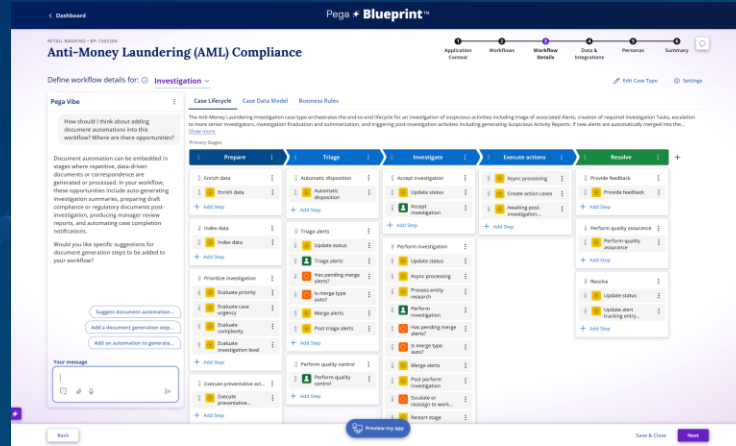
< Dashboard

Pega ✦ Blueprint™

RETAIL BANKING • BP-7303280

Anti-Money Laundering (AML) Compliance

Application Context
Workflows
Workflow Details
Data & Integrations
Personas
Summary

Define workflow details for: Investigation

Edit Case Type
Settings

Pega Vibe

How should I think about adding document automations into this workflow? Where are there opportunities?

Document automation can be embedded in stages where repetitive, data-driven documents or correspondence are generated or processed. In your workflow, these opportunities include auto-generating investigation summaries, preparing draft compliance or regulatory documents post-investigation, producing manager review reports, and automating case completion notifications.

Would you like specific suggestions for document generation steps to be added to your workflow?

Suggest document automation...
Add a document generation step...
Add an automation to generate...

Your message

Case Lifecycle
Case Data Model
Business Rules

The Anti-Money Laundering Investigation case type orchestrates the end-to-end lifecycle for an investigation of suspicious activities including triage of associated Alerts, creation of required Investigation Tasks, escalation to more senior investigators, investigation finalization and summarization, and triggering post-investigation activities including generating Suspicious Activity Reports. If new alerts are automatically merged into the...
Show more

Primary Stages

Prepare
Enrich data
Enrich data
+ Add Step
Index data
Index data
+ Add Step
Prioritize investigation
Evaluate priority
Evaluate case urgency
Evaluate complexity
Evaluate investigation level
+ Add Step
Execute preventative act...
Execute preventative...

Triage
Automatic disposition
Automatic disposition
+ Add Step
Triage alerts
Update status
Triage alerts
Has pending merge alerts?
Is merge type auto?
Merge alerts
Post triage alerts
+ Add Step
Perform quality control
Perform quality control
+ Add Step

Investigate
Accept investigation
Update status
Accept investigation
+ Add Step
Perform investigation
Update status
Async processing
Process entity research
Perform investigation
Has pending merge alerts?
Is merge type auto?
Merge alerts
Post perform investigation
Escalate or reassign to work...
Restart stage

Execute actions
Async processing
Create action cases
Awaiting post investigation...
+ Add Step

Resolve
Provide feedback
Provide feedback
+ Add Step
Perform quality assurance
Perform quality assurance
+ Add Step
Resolve
Update status
Update alert tracking entry...
+ Add Step

Preview my app

Back
Save & Close
Next